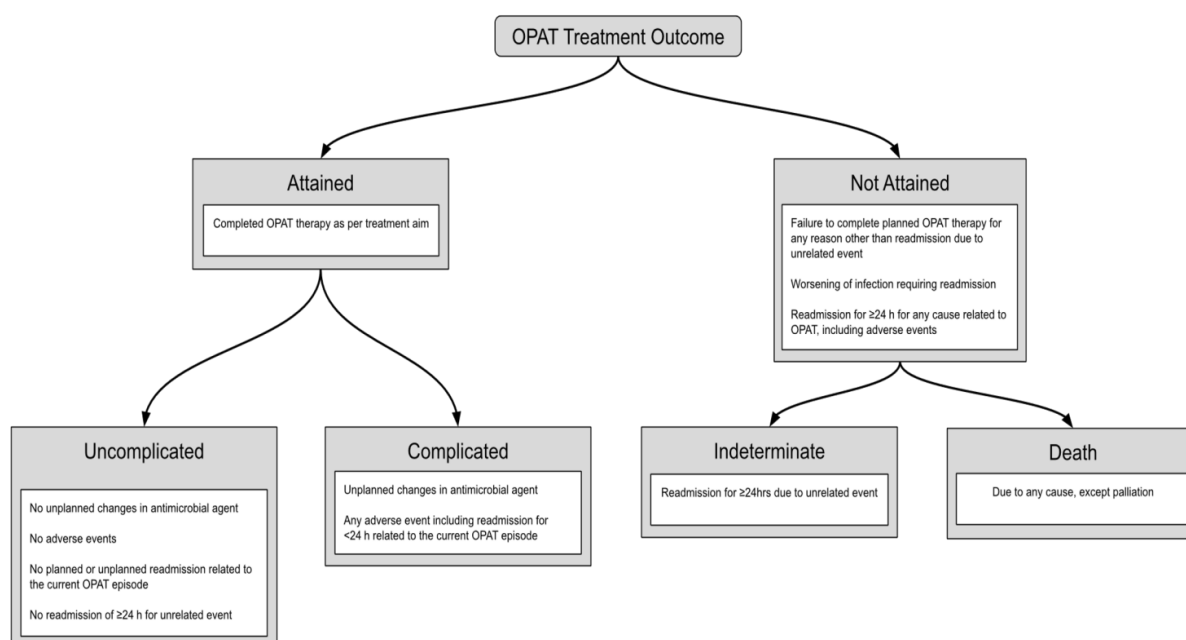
OPAT Treatment Outcome

Attained

Completed OPAT therapy as per treatment aim

Not Attained

Failure to complete planned OPAT therapy for any reason other than readmission due to unrelated event

Worsening of infection requiring readmission

Readmission for ≥24 h for any cause related to OPAT, including adverse events

Uncomplicated

No unplanned changes in antimicrobial agent

No adverse events

No planned or unplanned readmission related to the current OPAT episode

No readmission of ≥24 h for unrelated event

Complicated

Unplanned changes in antimicrobial agent

Any adverse event including readmission for <24 h related to the current OPAT episode

Indeterminate

Readmission for ≥24hrs due to unrelated event

Death

Due to any cause, except palliation